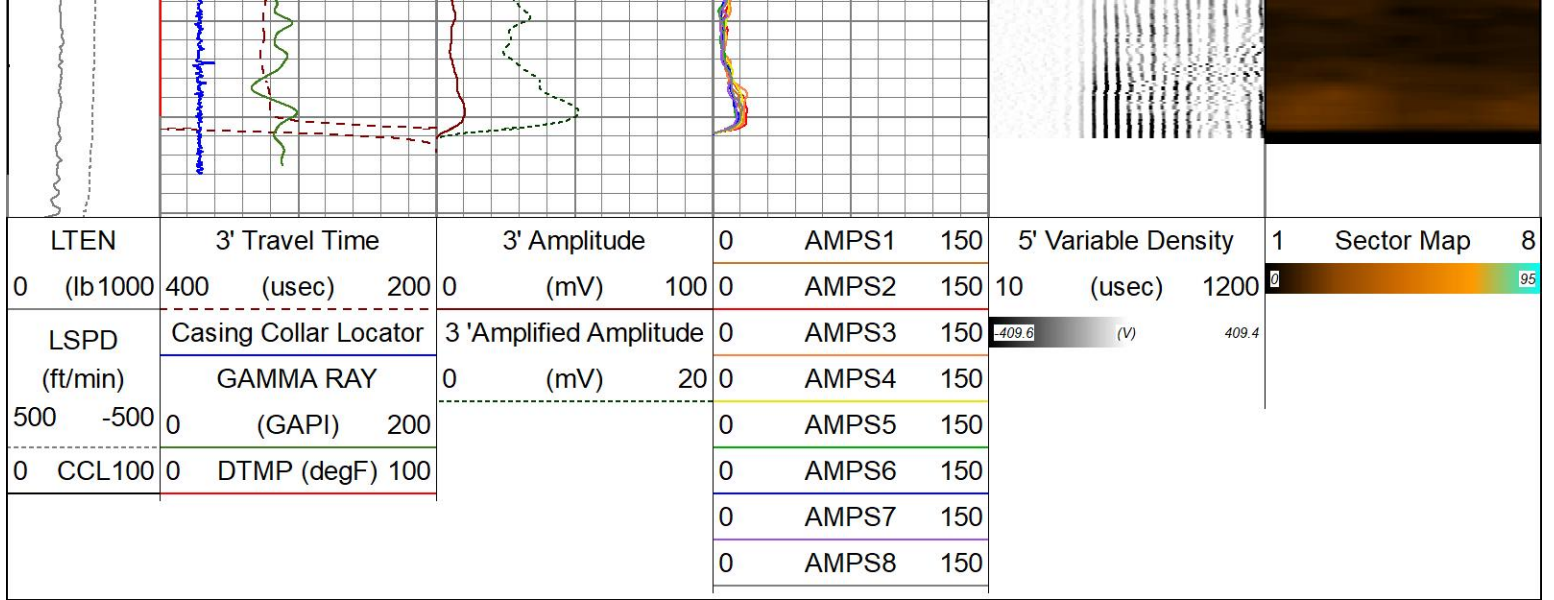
| LTEN | 3' Travel Time | 3' Amplitude | 0 AMPS1 150 | 5' Variable Density | 1 Sector Map 8 |
|---|---|---|---|---|---|
| 0 (lb 1000 | 400 (usec) 200 | 0 (mV) 100 | 0 AMPS2 150 | 10 (usec) 1200 | 0 95 |
| LSPD (ft/min) 500 -500 | Casing Collar Locator | 3 'Amplified Amplitude | 0 AMPS3 150 | -409.6 (V) 409.4 | |
| | GAMMA RAY 0 (GAPI) 200 | 0 (mV) 20 | 0 AMPS4 150 | | |
| | | | 0 AMPS5 150 | | |
| 0 CCL 100 | 0 DTMP (degF) 100 | | 0 AMPS6 150 | | |
| | | | 0 AMPS7 150 | | |
| | | | 0 AMPS8 150 | | |